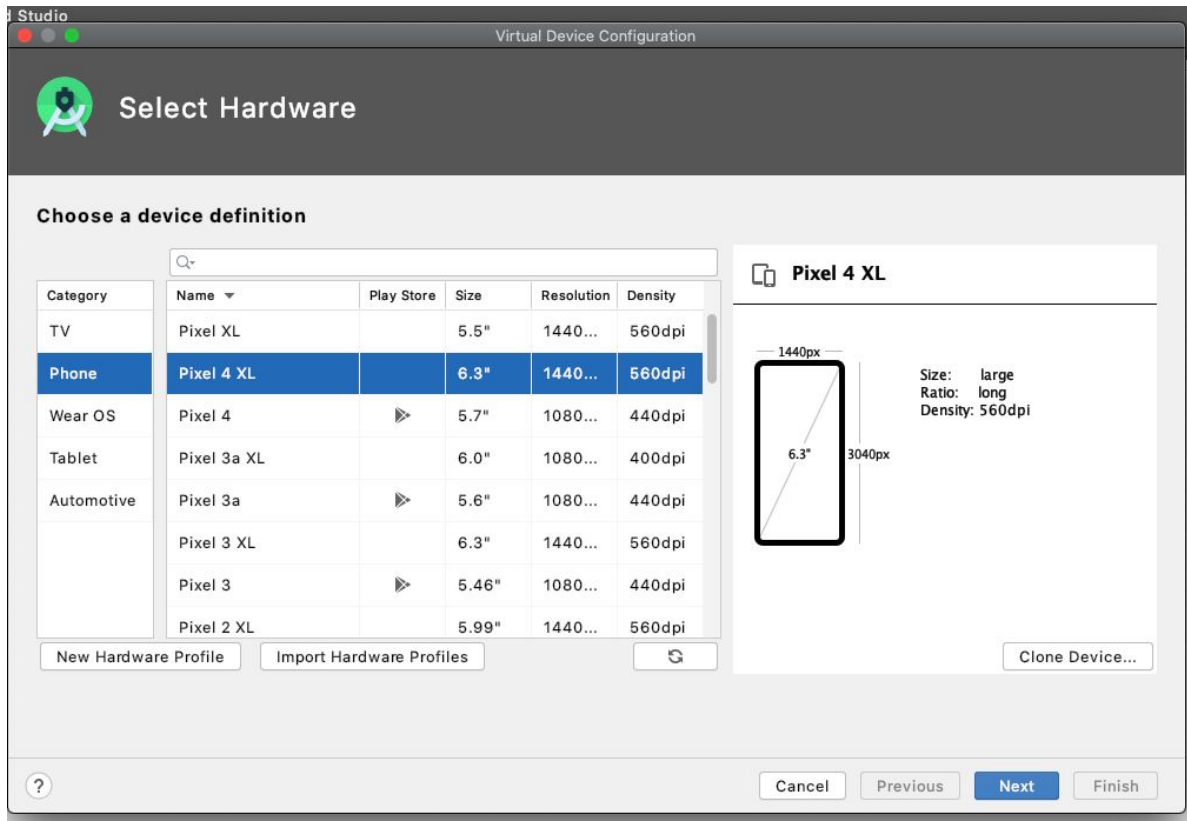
d Studio

Virtual Device Configuration

Select Hardware

Choose a device definition

| Category |
|---|
| TV |
| Phone |
| Wear OS |
| Tablet |
| Automotive |

| Name | Play Store | Size | Resolution | Density |
|---|---|---|---|---|
| Pixel XL | | 5.5" | 1440... | 560dpi |
| Pixel 4 XL | | 6.3" | 1440... | 560dpi |
| Pixel 4 | | 5.7" | 1080... | 440dpi |
| Pixel 3a XL | | 6.0" | 1080... | 400dpi |
| Pixel 3a | | 5.6" | 1080... | 440dpi |
| Pixel 3 XL | | 6.3" | 1440... | 560dpi |
| Pixel 3 | | 5.46" | 1080... | 440dpi |
| Pixel 2 XL | | 5.99" | 1440... | 560dpi |

Pixel 4 XL

1440px

6.3"

3040px

Size: large
Ratio: long
Density: 560dpi

New Hardware Profile

Import Hardware Profiles

Clone Device...

?

Cancel

Previous

Next

Finish